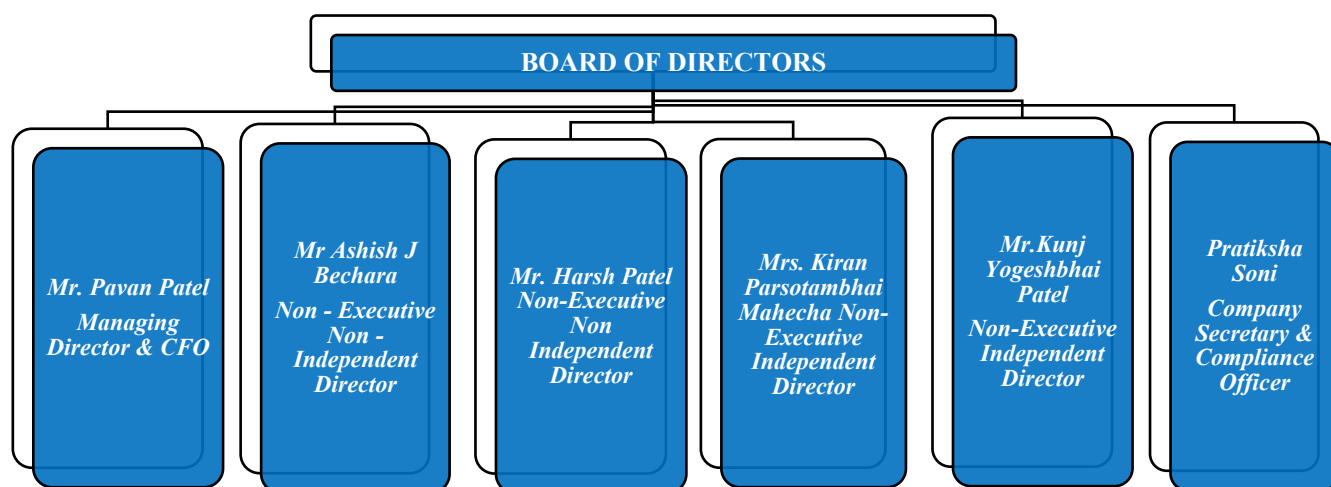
BOARD OF DIRECTORS

Mr. Pavan Patel
Managing Director & CFO

Mr Ashish J Bechara
Non - Executive Non - Independent Director

Mr. Harsh Patel Non-Executive Non Independent Director

Mrs. Kiran Parsotambhai Mahecha Non-Executive Independent Director

Mr.Kunj Yogeshbhai Patel
Non-Executive Independent Director

Pratiksha Soni
Company Secretary & Compliance Officer